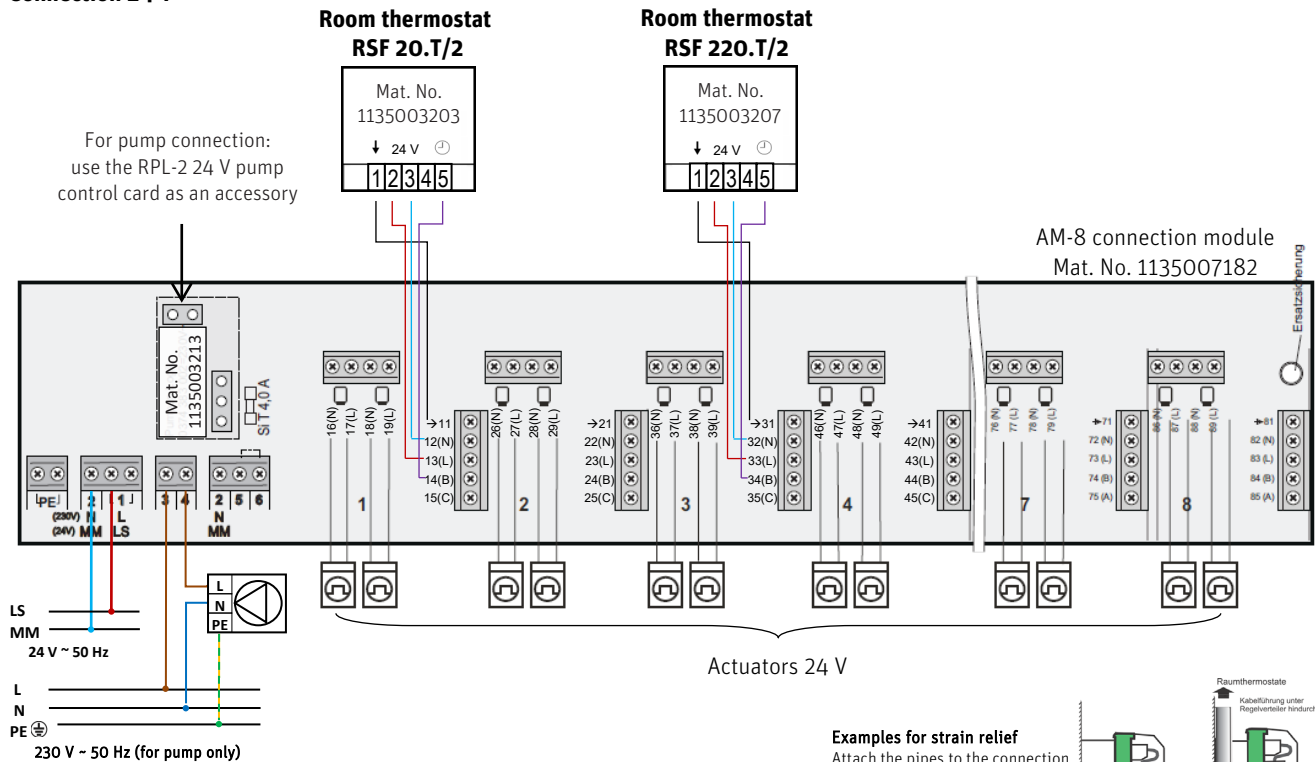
Room thermostat RSF 20.T/2

Mat. No. 1135003203

24 V

1 2 3 4 5

Room thermostat RSF 220.T/2

Mat. No. 1135003207

24 V

1 2 3 4 5

For pump connection: use the RPL-2 24 V pump control card as an accessory

AM-8 connection module Mat. No. 1135007182

Ersatzsicherung

Mat. No. 1135003213

Si T 4,0 A

16(N) 17(L) 18(N) 19(L)

→11 12(N) 13(L) 14(B) 15(C)

1

26(N) 27(L) 28(N) 29(L)

2

→21 22(N) 23(L) 24(B) 25(C)

36(N) 37(L) 38(N) 39(L)

3

→31 32(N) 33(L) 34(B) 35(C)

46(N) 47(L) 48(N) 49(L)

4

→41 42(N) 43(L) 44(B) 45(C)

76 (N) 77 (L) 78 (N) 79 (L)

7

→71 72 (N) 73 (L) 74 (B) 75 (A)

86 (N) 87 (L) 88 (N) 89 (L)

8

→81 82 (N) 83 (L) 84 (B) 85 (A)

PE 2 1 3 4 2 5 6

(230V) N (24V) MM L LS N MM

L N PE

LS MM 24 V ~ 50 Hz

L N PE

230 V ~ 50 Hz (for pump only)

Actuators 24 V

Examples for strain relief

Attach the pipes to the connection

Raumthermostate

Kabelführung unter Regelverteiler hindurch